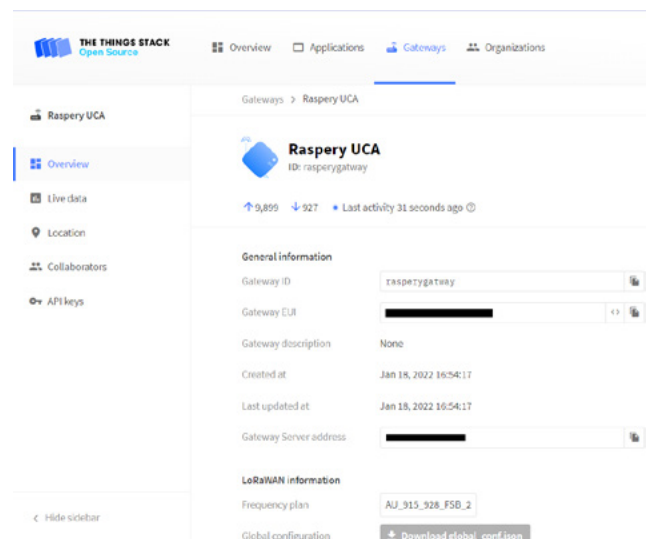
THE THINGS STACK
Open Source

Overview
Applications
Gateways
Organizations

Raspery UCA

Overview
Live data
Location
Collaborators
API keys

< Hide sidebar

Gateways > Raspery UCA

Raspery UCA
ID: rasperygatway

↑9,899 ↓927 • Last activity 31 seconds ago

General information

| | |
|---|---|
| Gateway ID | rasperygatway |
| Gateway EUI | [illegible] |
| Gateway description | None |
| Created at | Jan 18, 2022 16:54:17 |
| Last updated at | Jan 18, 2022 16:54:17 |
| Gateway Server address | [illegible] |

LoRaWAN information

| | |
|---|---|
| Frequency plan | AU_915_928_FSB_2 |
| Global configuration | Download global_conf.json |